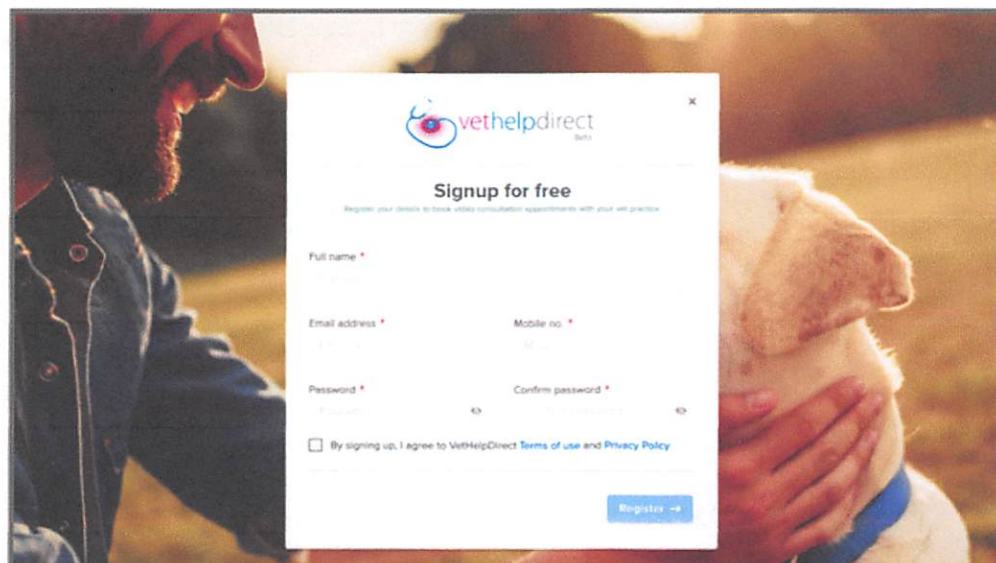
×

vethelpdirect
Beta

Signup for free

Register your details to book video consultation appointments with your vet practice

Full name *

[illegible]

Email address *

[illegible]

Mobile no. *

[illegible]

Password *

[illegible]

Confirm password *

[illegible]

By signing up, I agree to VetHelpDirect Terms of use and Privacy Policy

Register →